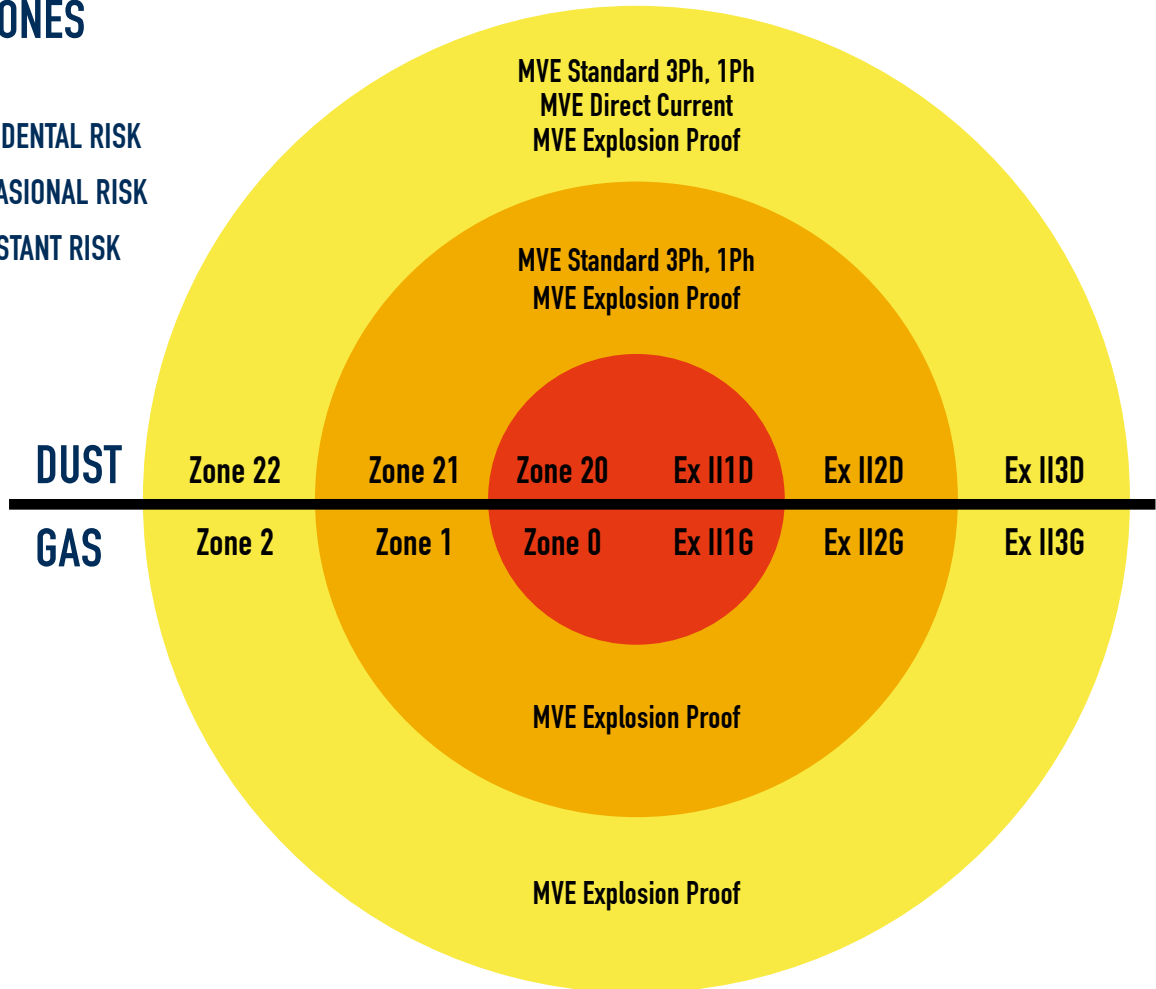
ONES

DENTAL RISK
ASIONAL RISK
STANT RISK

MVE Standard 3Ph, 1Ph
MVE Direct Current
MVE Explosion Proof

MVE Standard 3Ph, 1Ph
MVE Explosion Proof

DUST Zone 22 Zone 21 Zone 20 Ex II1D Ex II2D Ex II3D

GAS Zone 2 Zone 1 Zone 0 Ex II1G Ex II2G Ex II3G

MVE Explosion Proof

MVE Explosion Proof